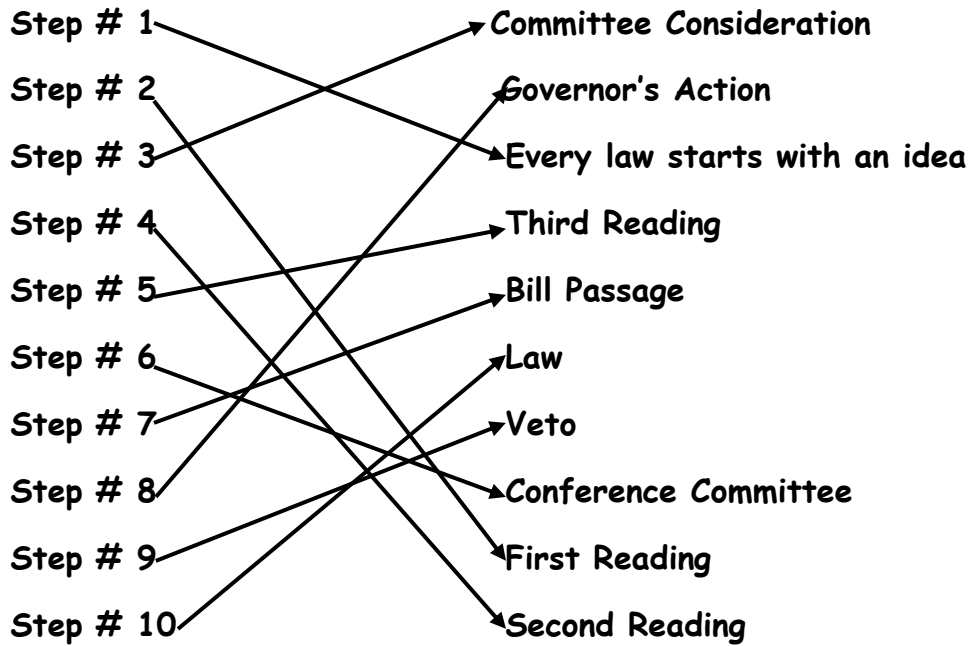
Step # 1
Step # 2
Step # 3
Step # 4
Step # 5
Step # 6
Step # 7
Step # 8
Step # 9
Step # 10

Committee Consideration
Governor's Action
Every law starts with an idea
Third Reading
Bill Passage
Law
Veto
Conference Committee
First Reading
Second Reading